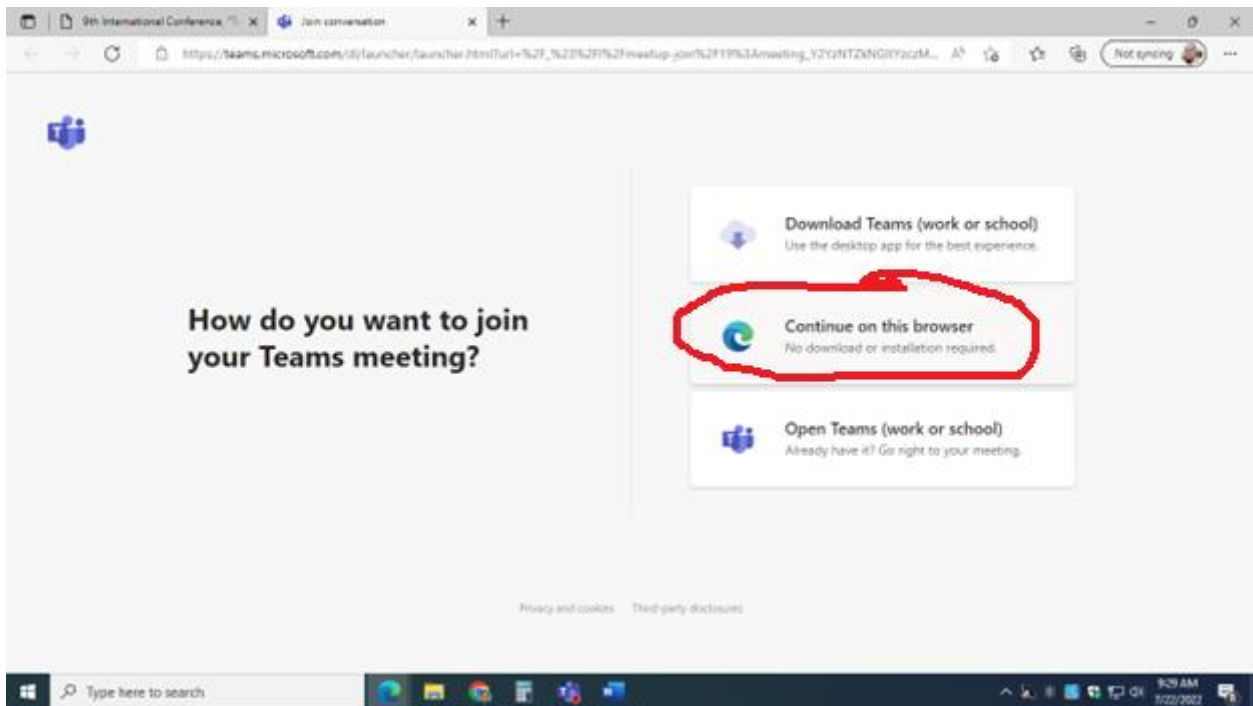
9th International Conference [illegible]

Join conversation

https://teams.microsoft.com/dl/launcher/launcher.html?url=%2F_%23%2Fl%2Fmeetup-join%2F19%3Ameeting_Y2YzNTZkNGItYzczM...

Not syncing

How do you want to join your Teams meeting?

Download Teams (work or school)
Use the desktop app for the best experience.

Continue on this browser
No download or installation required.

Open Teams (work or school)
Already have it? Go right to your meeting.

Privacy and cookies Third-party disclosures

Type here to search

9:29 AM
7/22/2022